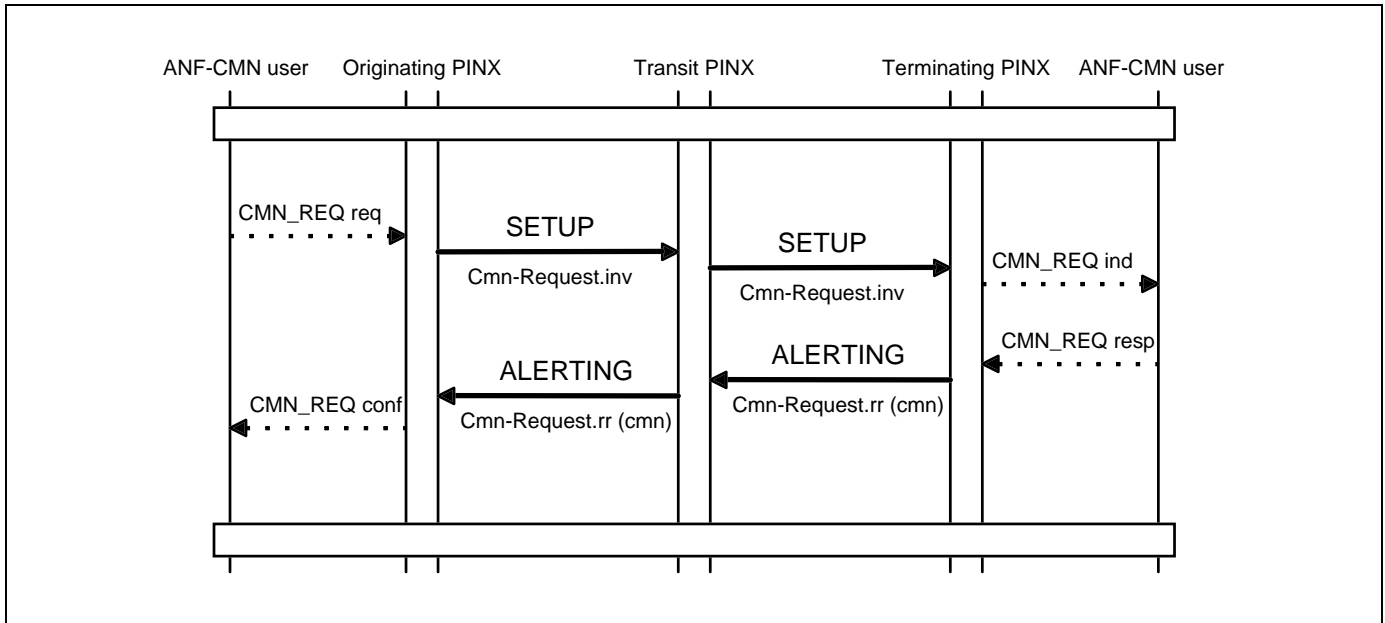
ANF-CMN user
Originating PINX
Transit PINX
Terminating PINX
ANF-CMN user

CMN_REQ req
SETUP
Cmn-Request.inv
SETUP
Cmn-Request.inv
CMN_REQ ind
CMN_REQ resp
ALERTING
ALERTING
Cmn-Request.rr (cmn)
CMN_REQ conf
Cmn-Request.rr (cmn)